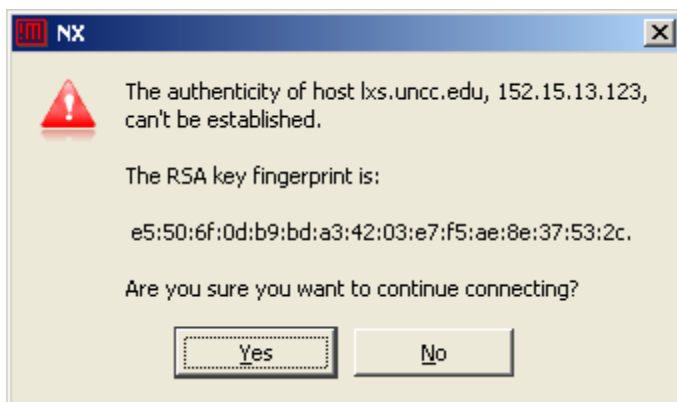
NX

The authenticity of host lxs.uncc.edu, 152.15.13.123, can't be established.

The RSA key fingerprint is:

e5:50:6f:0d:b9:bd:a3:42:03:e7:f5:ae:8e:37:53:2c.

Are you sure you want to continue connecting?

Yes

No